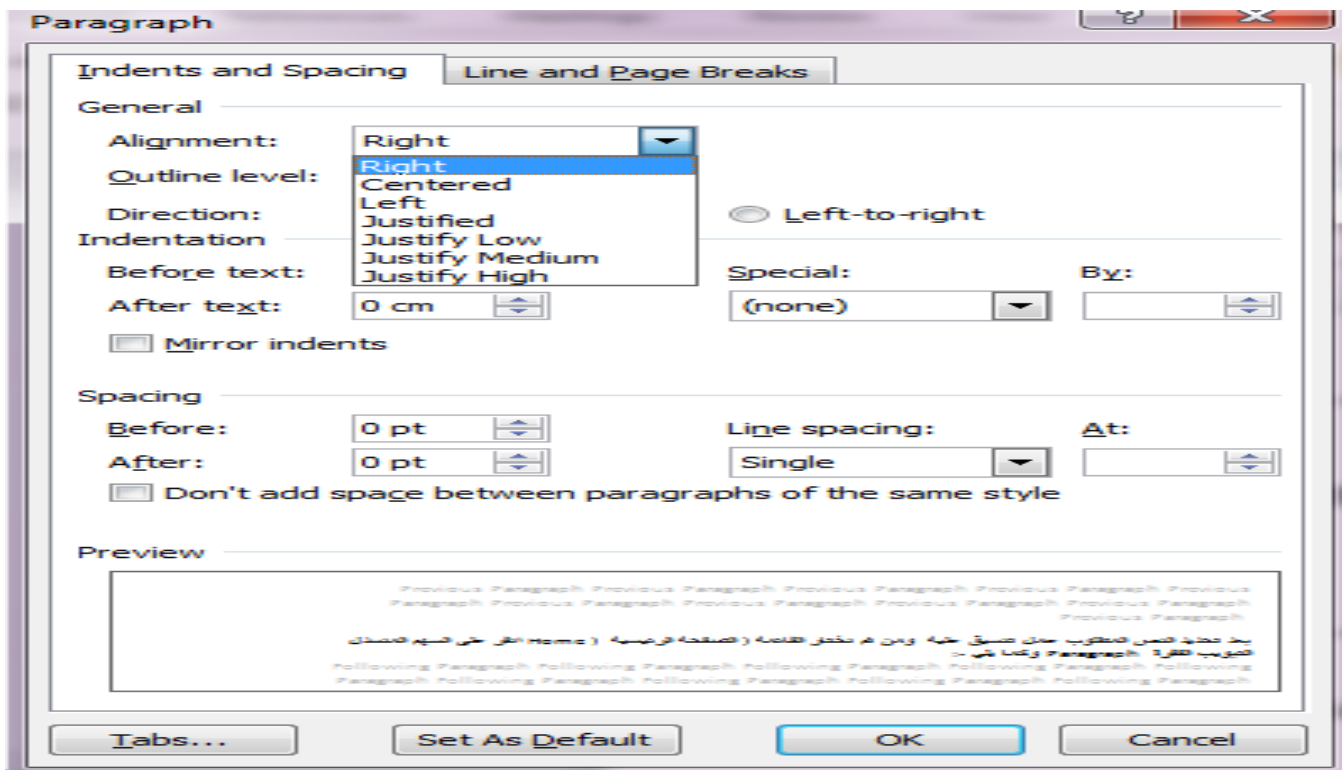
Paragraph

Indents and Spacing
Line and Page Breaks

General

Alignment: Right

Right
Centered
Left
Justified
Justify Low
Justify Medium
Justify High

Outline level:

Direction:
Left-to-right

Indentation

Before text:
Special:
By:

After text: 0 cm
(none)

Mirror indents

Spacing

Before: 0 pt
Line spacing:
At:

After: 0 pt
Single

Don't add space between paragraphs of the same style

Preview

Previous Paragraph Previous Paragraph Previous Paragraph Previous Paragraph Previous Paragraph Previous Paragraph Previous Paragraph Previous Paragraph Previous Paragraph Previous Paragraph

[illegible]

Following Paragraph Following Paragraph Following Paragraph Following Paragraph Following Paragraph Following Paragraph Following Paragraph Following Paragraph Following Paragraph Following Paragraph

Tabs...
Set As Default
OK
Cancel